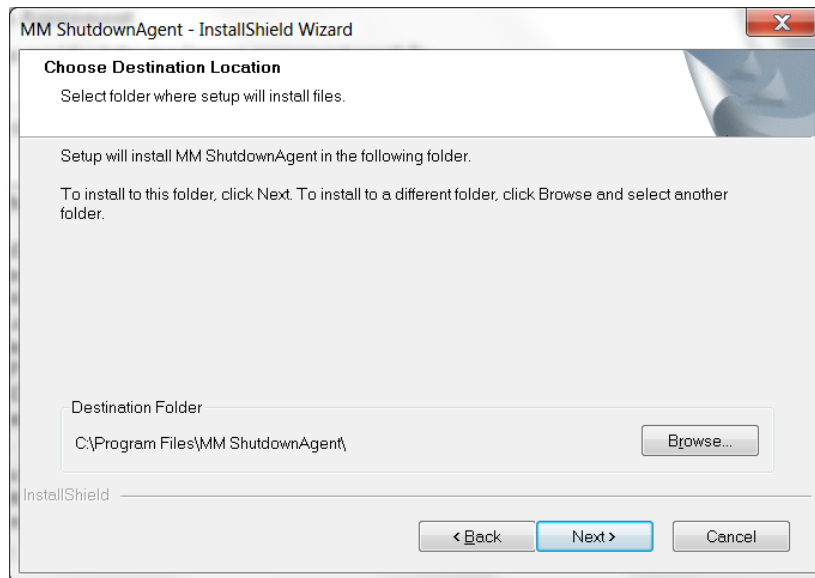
MM ShutdownAgent - InstallShield Wizard

Choose Destination Location

Select folder where setup will install files.

Setup will install MM ShutdownAgent in the following folder.

To install to this folder, click Next. To install to a different folder, click Browse and select another folder.

Destination Folder

C:\Program Files\MM ShutdownAgent\

Browse...

InstallShield

< Back

Next >

Cancel